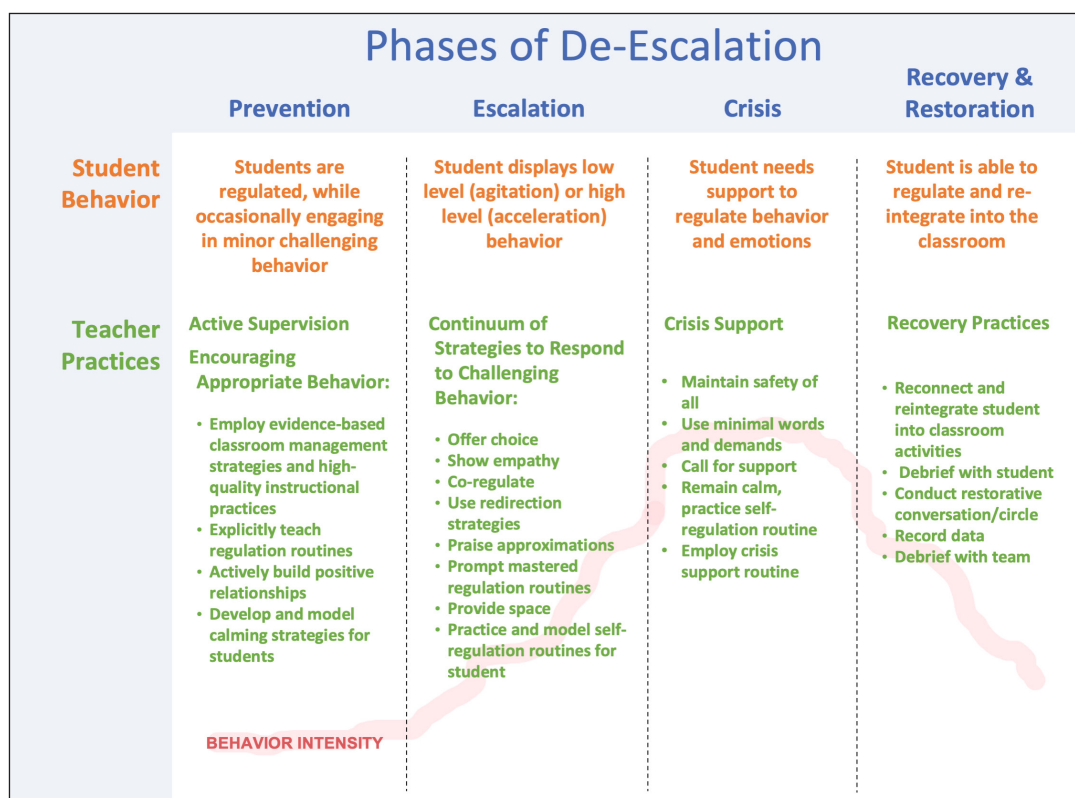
Phases of De-Escalation

| | Prevention | Escalation | Crisis | Recovery & Restoration |
|---|---|---|---|---|
| Student Behavior | Students are regulated, while occasionally engaging in minor challenging behavior | Student displays low level (agitation) or high level (acceleration) behavior | Student needs support to regulate behavior and emotions | Student is able to regulate and re-integrate into the classroom |
| Teacher Practices | Active Supervision<br>Encouraging Appropriate Behavior:<br>• Employ evidence-based classroom management strategies and high-quality instructional practices<br>• Explicitly teach regulation routines<br>• Actively build positive relationships<br>• Develop and model calming strategies for students | Continuum of Strategies to Respond to Challenging Behavior:<br>• Offer choice<br>• Show empathy<br>• Co-regulate<br>• Use redirection strategies<br>• Praise approximations<br>• Prompt mastered regulation routines<br>• Provide space<br>• Practice and model self-regulation routines for student | Crisis Support<br>• Maintain safety of all<br>• Use minimal words and demands<br>• Call for support<br>• Remain calm, practice self-regulation routine<br>• Employ crisis support routine | Recovery Practices<br>• Reconnect and reintegrate student into classroom activities<br>• Debrief with student<br>• Conduct restorative conversation/circle<br>• Record data<br>• Debrief with team |

BEHAVIOR INTENSITY